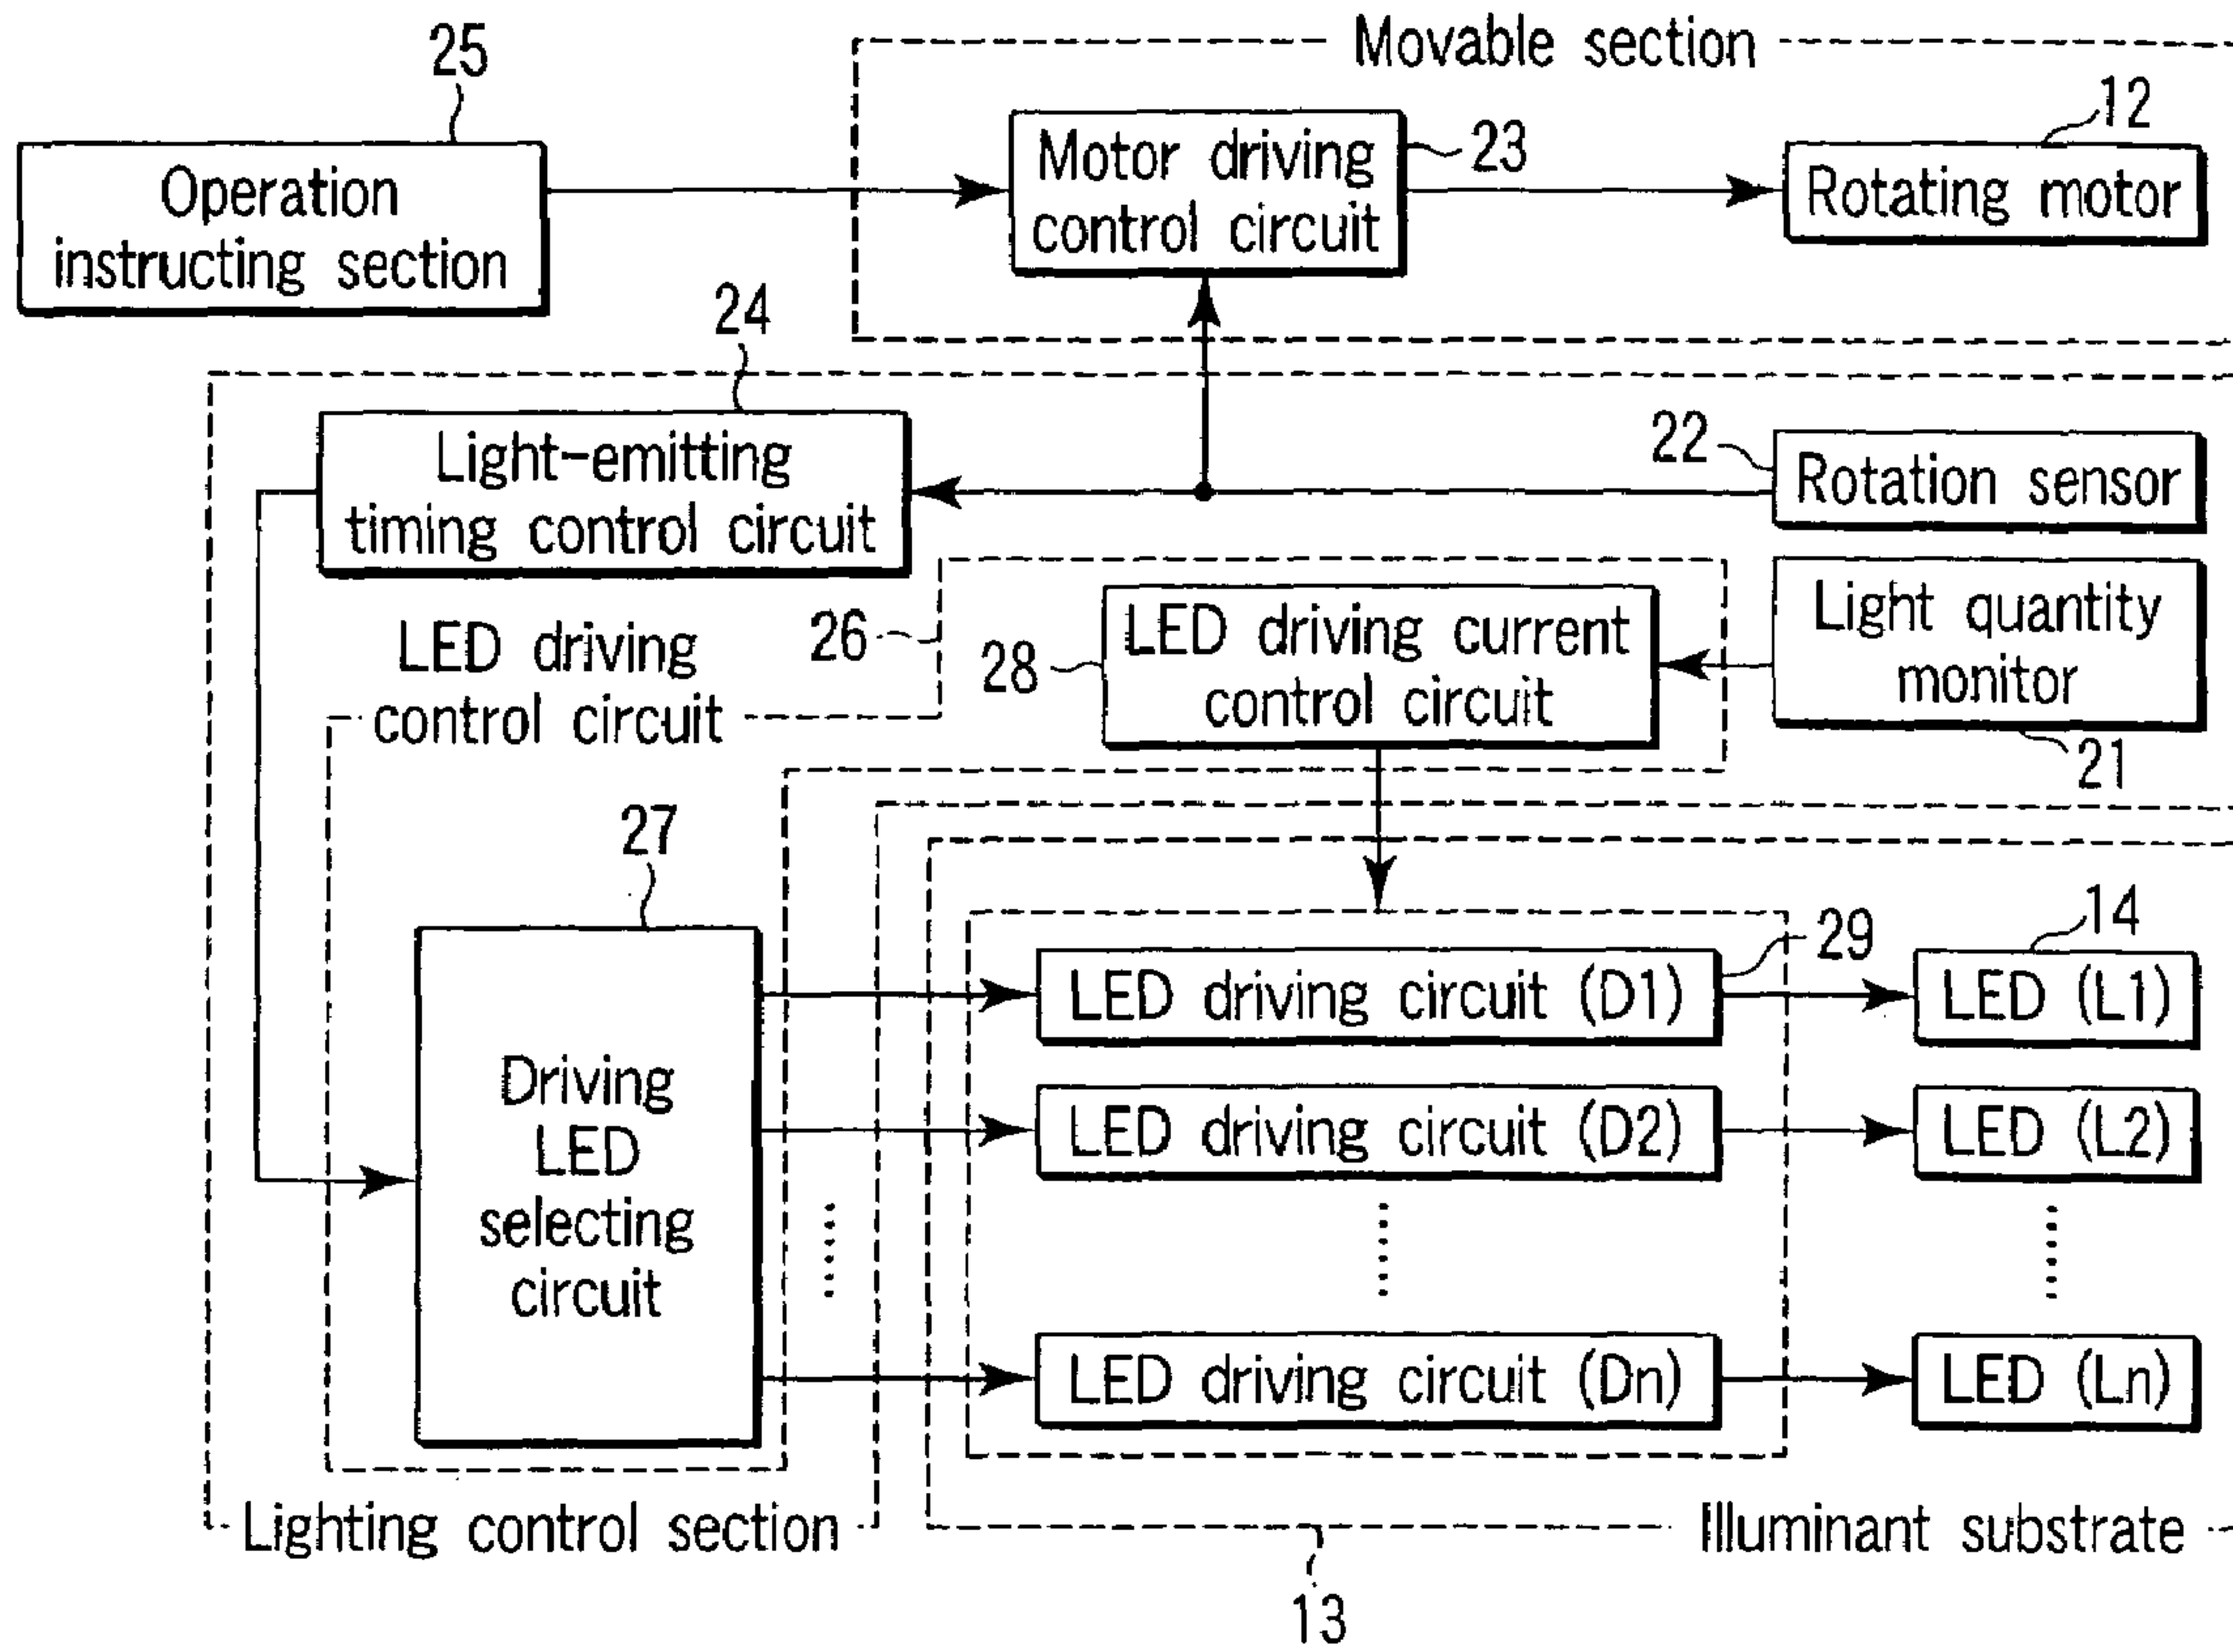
25
Movable section
12
Operation instructing section
Motor driving control circuit
23
Rotating motor
24
24
Light-emitting timing control circuit
22
Rotation sensor
LED driving control circuit
26
28
LED driving current control circuit
Light quantity monitor
21
27
14
29
LED driving circuit (D1)
LED (L1)
Driving LED selecting circuit
LED driving circuit (D2)
LED (L2)
LED driving circuit (Dn)
LED (Ln)
Lighting control section
Illuminant substrate
13